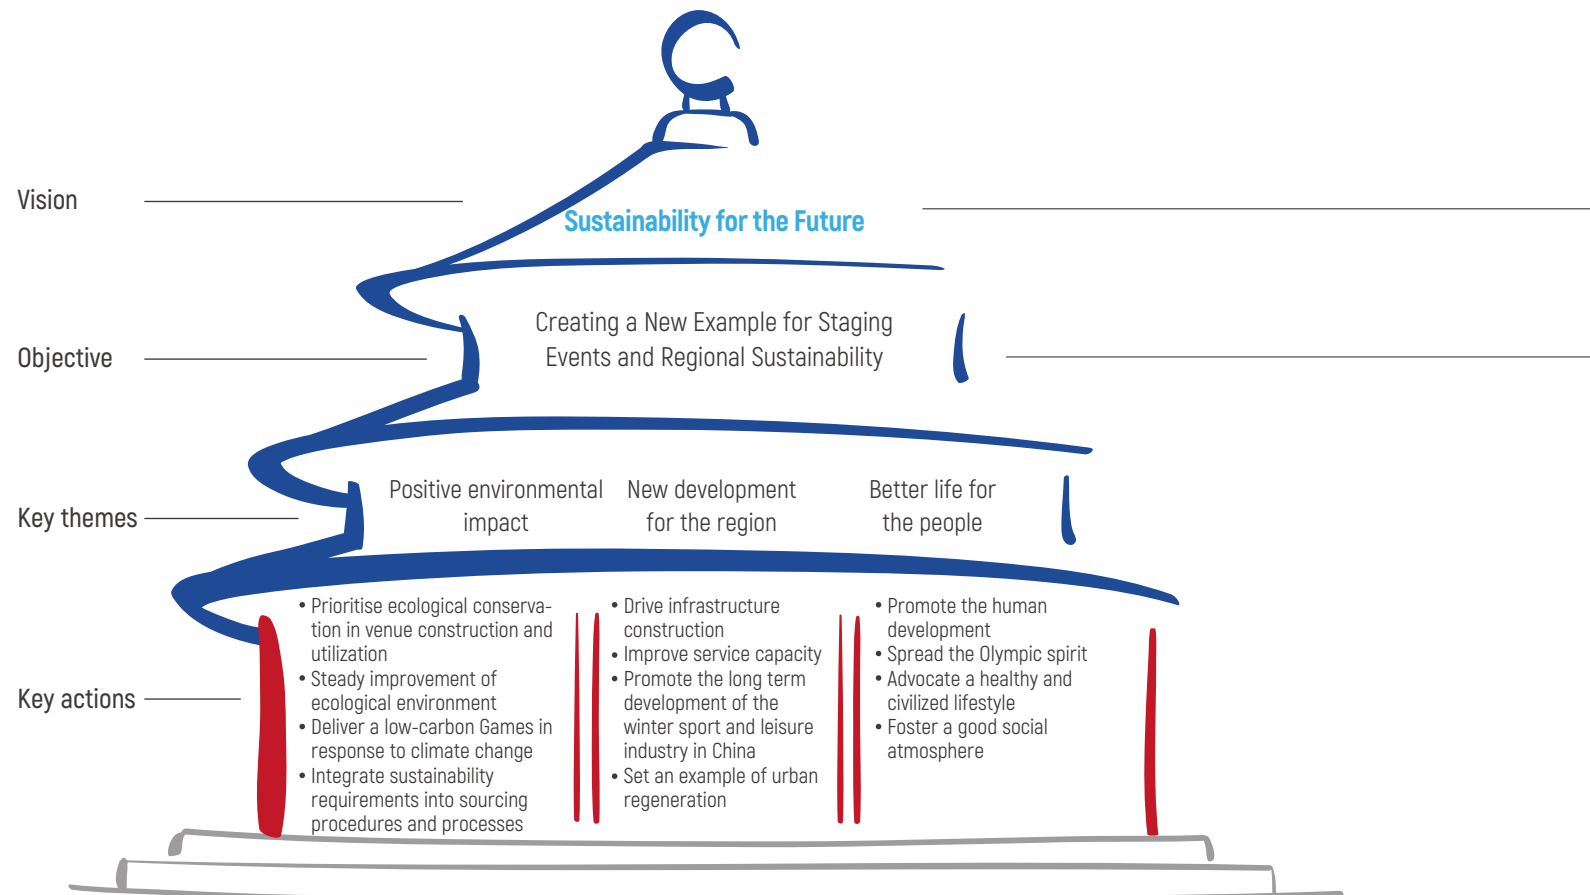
Vision

Sustainability for the Future

Objective

Creating a New Example for Staging Events and Regional Sustainability

Key themes

Positive environmental impact

New development for the region

Better life for the people

Key actions

• Prioritise ecological conservation in venue construction and utilization
• Steady improvement of ecological environment
• Deliver a low-carbon Games in response to climate change
• Integrate sustainability requirements into sourcing procedures and processes

• Drive infrastructure construction
• Improve service capacity
• Promote the long term development of the winter sport and leisure industry in China
• Set an example of urban regeneration

• Promote the human development
• Spread the Olympic spirit
• Advocate a healthy and civilized lifestyle
• Foster a good social atmosphere